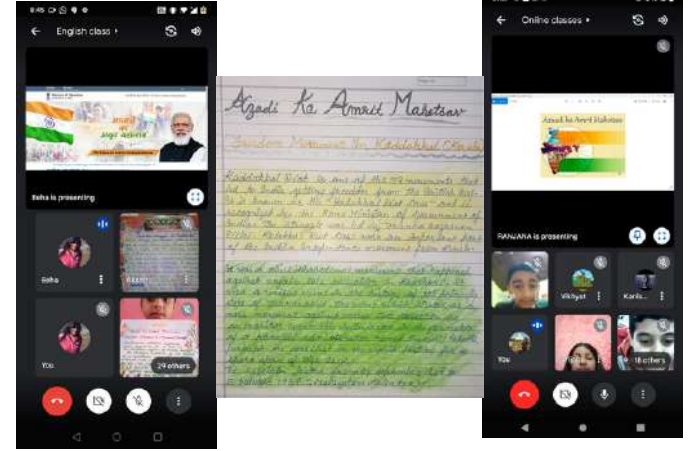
8:45

English class

Azadi ka Amrit Mahotsav

Beha is presenting

Beha

You

29 others

Azadi Ka Amrit Mahotsav

Freedom Movement in Kadakkal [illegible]

Kadakkal Riot is one of the 39 movements that led to India getting freedom from the British rule. It is known as the "Kadakkal Riot also" and it recognized by the Home Ministry of Government of India. The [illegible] Kadakkal Riot was an important part of the India freedom movement from Kerala.

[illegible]

Online classes

Azadi ka Amrit Mahotsav

RANJANA is presenting

Vikhyat

Karis...

You

18 others